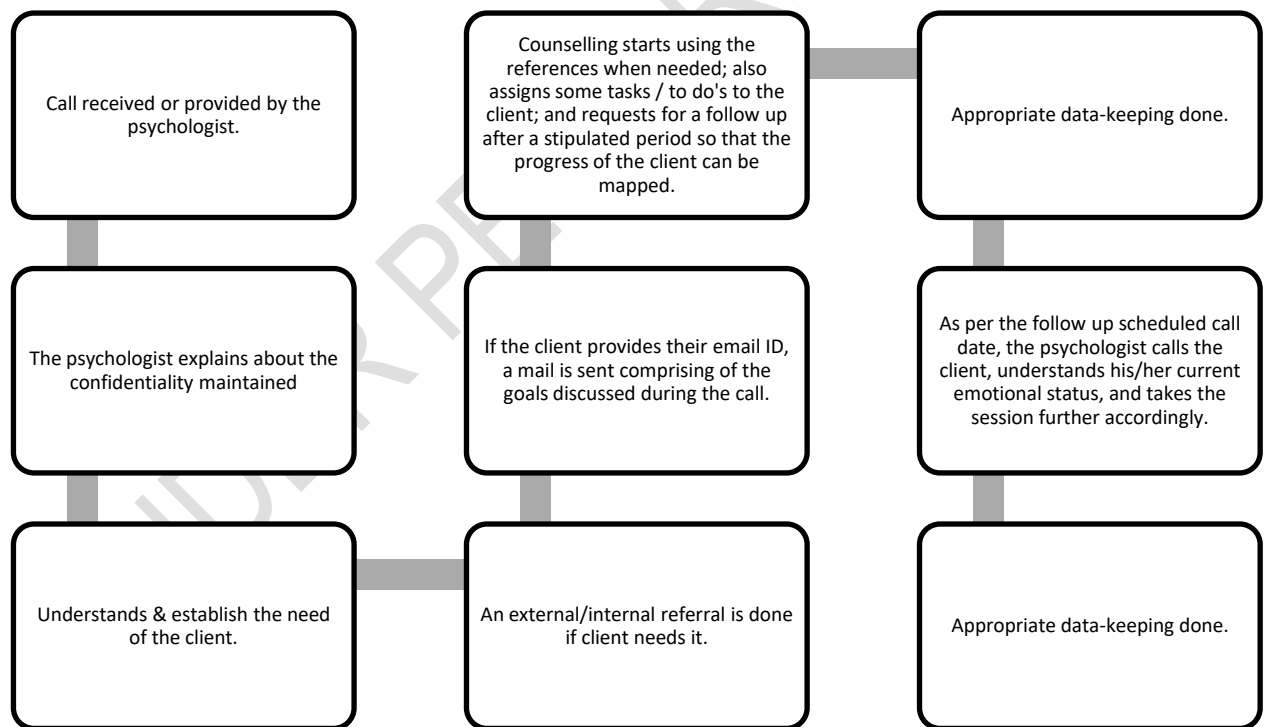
Call received or provided by the psychologist.

The psychologist explains about the confidentiality maintained

Understands & establish the need of the client.

An external/internal referral is done if client needs it.

If the client provides their email ID, a mail is sent comprising of the goals discussed during the call.

Counselling starts using the references when needed; also assigns some tasks / to do's to the client; and requests for a follow up after a stipulated period so that the progress of the client can be mapped.

Appropriate data-keeping done.

As per the follow up scheduled call date, the psychologist calls the client, understands his/her current emotional status, and takes the session further accordingly.

Appropriate data-keeping done.